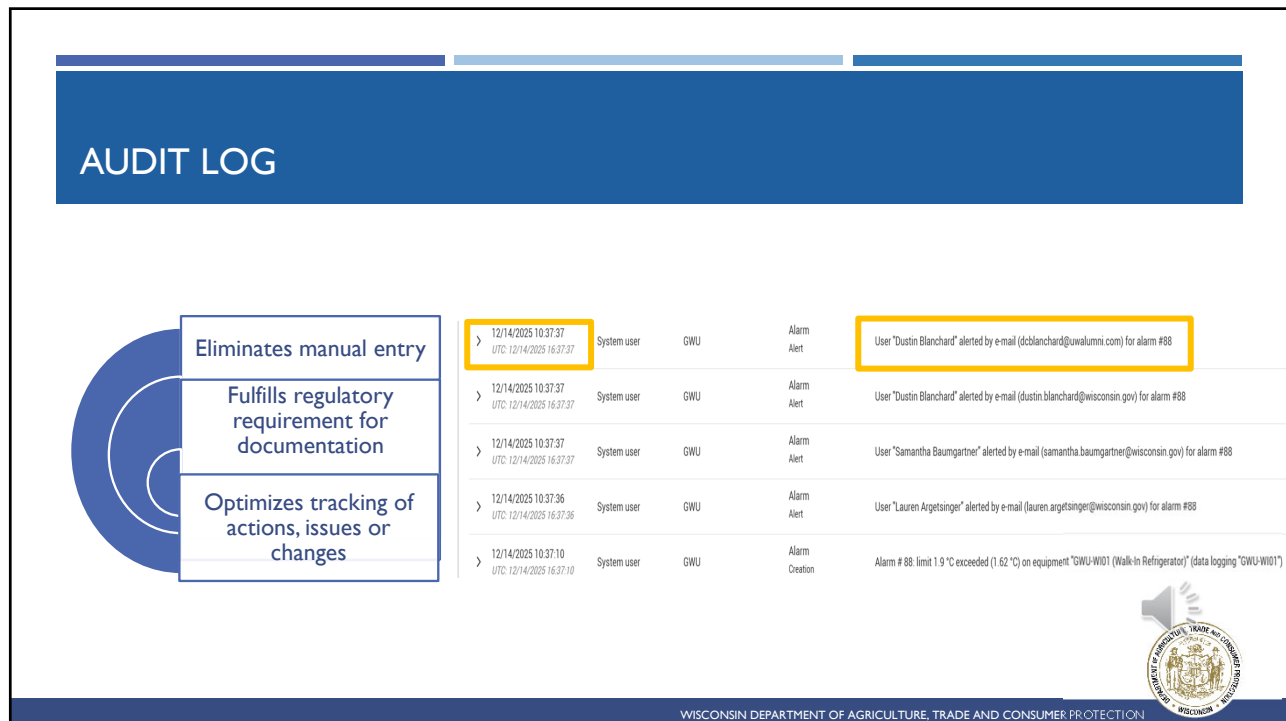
AUDIT LOG

Eliminates manual entry

Fulfills regulatory requirement for documentation

Optimizes tracking of actions, issues or changes

| | | | | |
|---|---|---|---|---|
| 12/14/2025 10:37:37 UTC: 12/14/2025 16:37:37 | System user | GWU | Alarm Alert | User "Dustin Blanchard" alerted by e-mail (dcblanchard@uwalumni.com) for alarm #88 |
| 12/14/2025 10:37:37 UTC: 12/14/2025 16:37:37 | System user | GWU | Alarm Alert | User "Dustin Blanchard" alerted by e-mail (dustin.blanchard@wisconsin.gov) for alarm #88 |
| 12/14/2025 10:37:37 UTC: 12/14/2025 16:37:37 | System user | GWU | Alarm Alert | User "Samantha Baumgartner" alerted by e-mail (samantha.baumgartner@wisconsin.gov) for alarm #88 |
| 12/14/2025 10:37:36 UTC: 12/14/2025 16:37:36 | System user | GWU | Alarm Alert | User "Lauren Argetsinger" alerted by e-mail (lauren.argetsinger@wisconsin.gov) for alarm #88 |
| 12/14/2025 10:37:10 UTC: 12/14/2025 16:37:10 | System user | GWU | Alarm Creation | Alarm # 88: limit 1.9 °C exceeded (1.62 °C) on equipment "GWU-WI01 (Walk-In Refrigerator)" (data logging "GWU-WI01") |

DEPARTMENT OF AGRICULTURE, TRADE AND CONSUMER PROTECTION WISCONSIN

WISCONSIN DEPARTMENT OF AGRICULTURE, TRADE AND CONSUMER PROTECTION